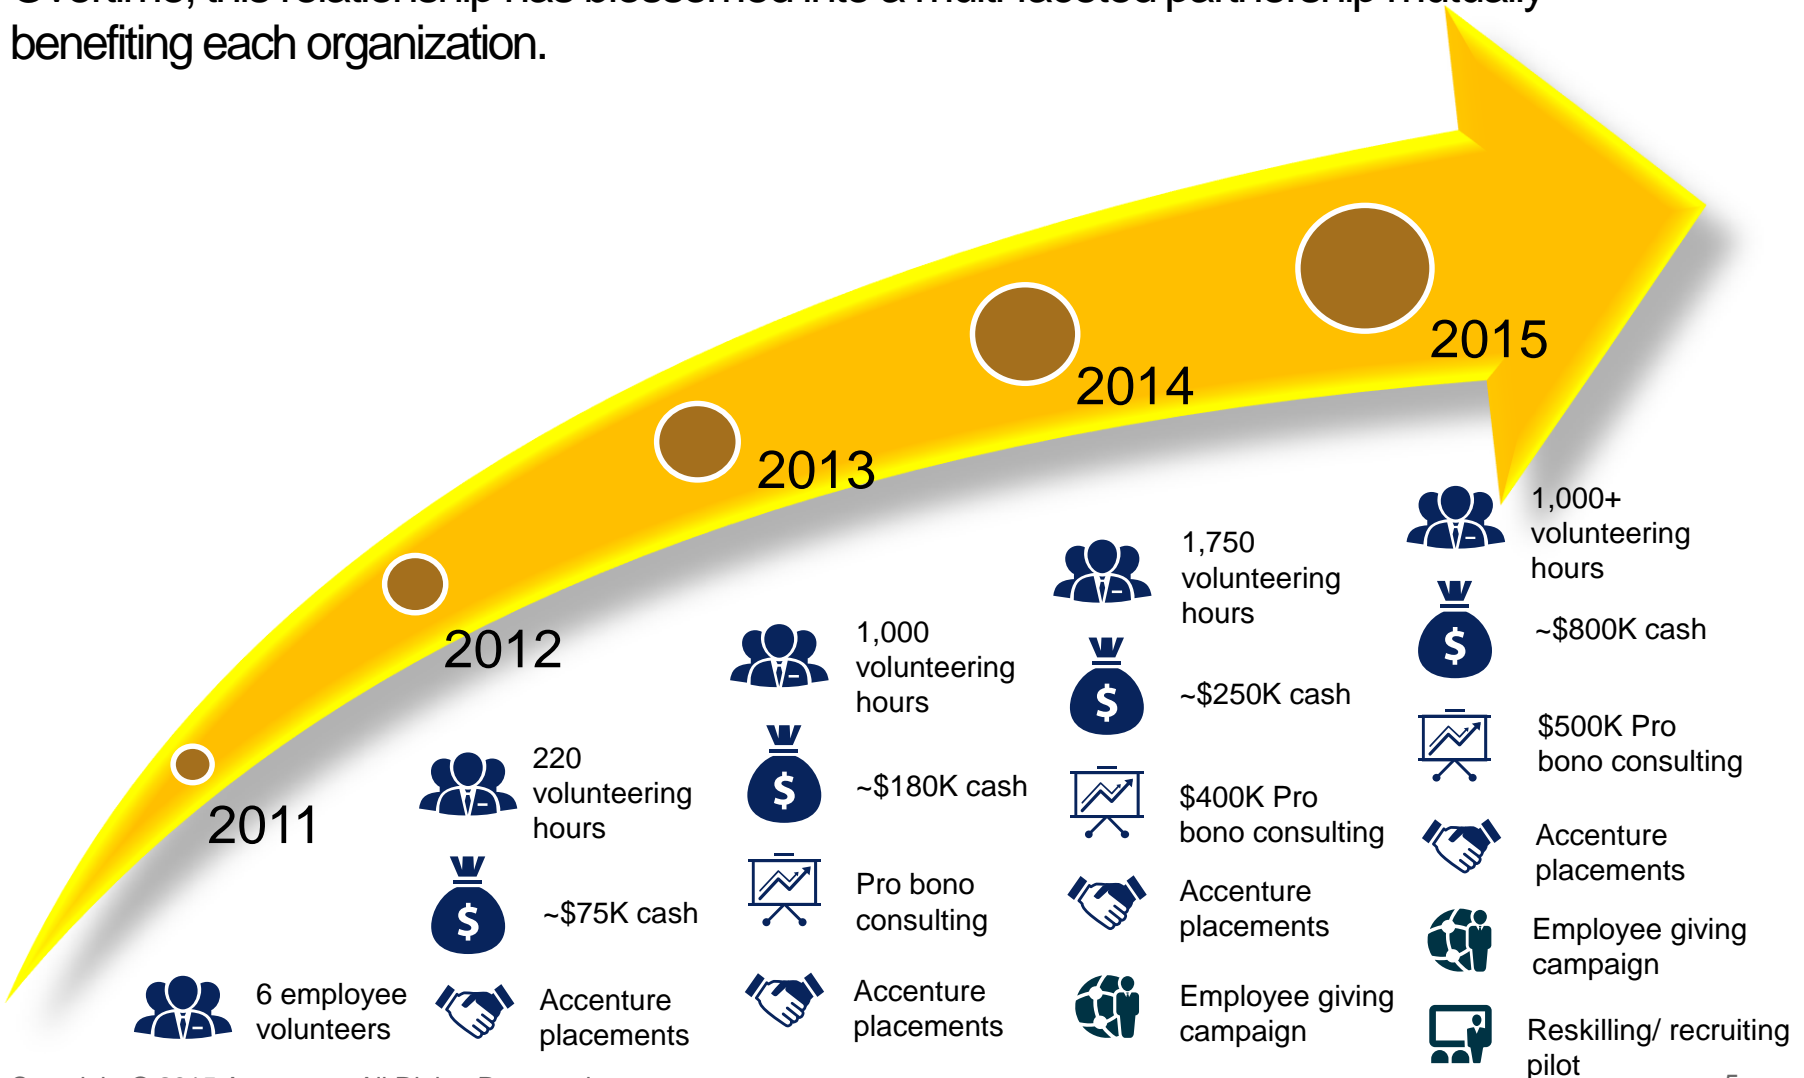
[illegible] benefiting each organization.

2011

6 employee volunteers

2012

220 volunteering hours

~$75K cash

Accenture placements

2013

1,000 volunteering hours

~$180K cash

Pro bono consulting

Accenture placements

2014

1,750 volunteering hours

~$250K cash

$400K Pro bono consulting

Accenture placements

Employee giving campaign

2015

1,000+ volunteering hours

~$800K cash

$500K Pro bono consulting

Accenture placements

Employee giving campaign

Reskilling/ recruiting pilot

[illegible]